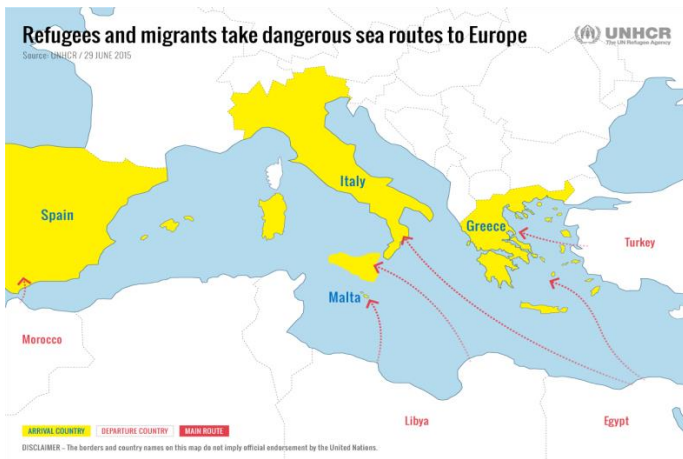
Refugees and migrants take dangerous sea routes to Europe
Source: UNHCR / 29 JUNE 2015

UNHCR
The UN Refugee Agency

Spain
Italy
Greece
Turkey
Malta
Morocco
Libya
Egypt

ARRIVAL COUNTRY
DEPARTURE COUNTRY
MAIN ROUTE

DISCLAIMER – The borders and country names on this map do not imply official endorsement by the United Nations.